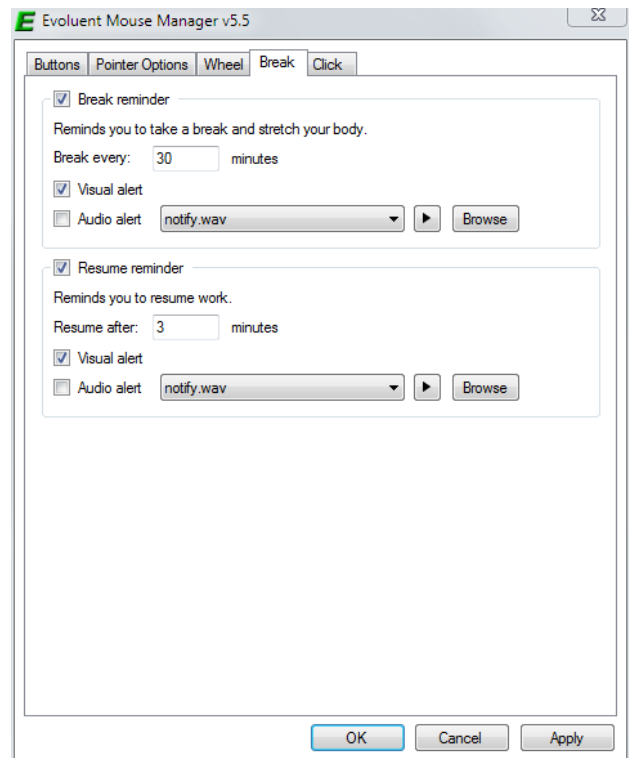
E Evoluent Mouse Manager v5.5

Buttons | Pointer Options | Wheel | Break | Click

Break reminder

Reminds you to take a break and stretch your body.

Break every: 30 minutes

Visual alert

Audio alert notify.wav Browse

Resume reminder

Reminds you to resume work.

Resume after: 3 minutes

Visual alert

Audio alert notify.wav Browse

OK Cancel Apply